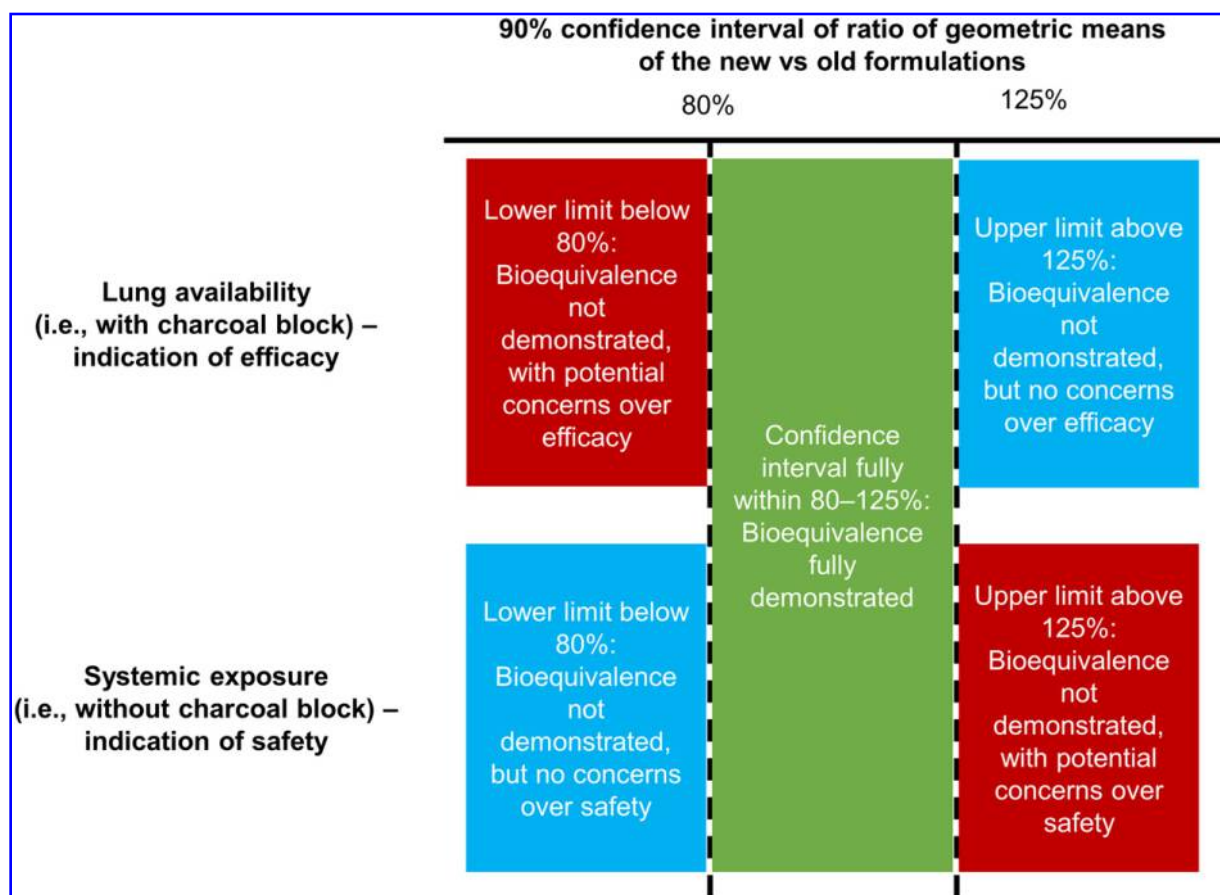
90% confidence interval of ratio of geometric means of the new vs old formulations

80%

125%

Lung availability (i.e., with charcoal block) – indication of efficacy

Lower limit below 80%: Bioequivalence not demonstrated, with potential concerns over efficacy

Confidence interval fully within 80–125%: Bioequivalence fully demonstrated

Upper limit above 125%: Bioequivalence not demonstrated, but no concerns over efficacy

Systemic exposure (i.e., without charcoal block) – indication of safety

Lower limit below 80%: Bioequivalence not demonstrated, but no concerns over safety

Upper limit above 125%: Bioequivalence not demonstrated, with potential concerns over safety